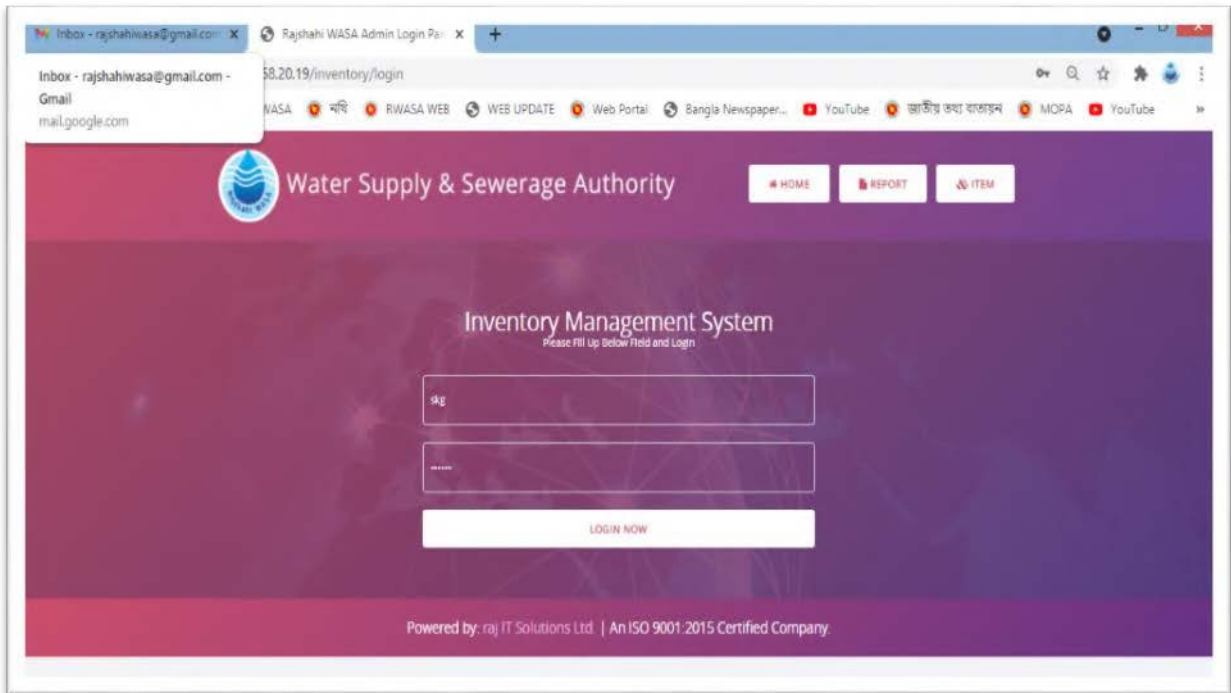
Inbox - rajshahiwasa@gmail.com
Rajshahi WASA Admin Login Pa

Inbox - rajshahiwasa@gmail.com - Gmail
mail.google.com

58.20.19/inventory/login

WASA নথি RWASA WEB WEB UPDATE Web Portal Bangla Newspaper... YouTube জাতীয় তথ্য বাতায়ন MOPA YouTube

Water Supply & Sewerage Authority

HOME REPORT ITEM

Inventory Management System
Please Fill Up Below Field and Login

skg

......

LOGIN NOW

Powered by: raj IT Solutions Ltd. | An ISO 9001:2015 Certified Company.